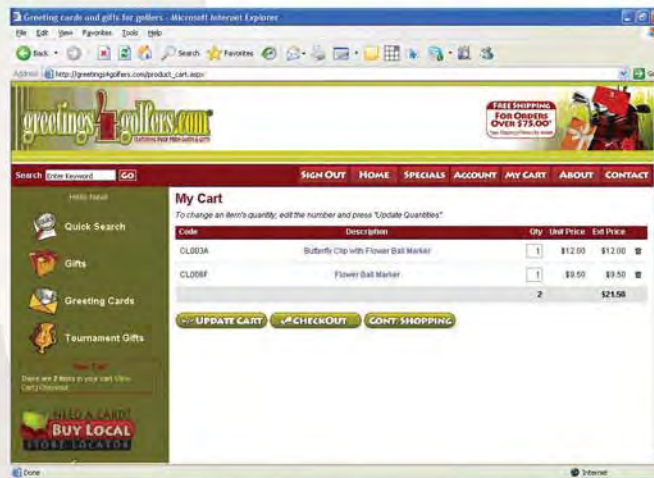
Greeting cards and gifts for golfers - Microsoft Internet Explorer

File Edit View Favorites Tools Help

Back Search Favorites

Address http://greetings4golfers.com/product_cart.aspx

greetings 4 golfers.com

FREE SHIPPING FOR ORDERS OVER $75.00*

Search Enter Keyword GO

SIGN OUT HOME SPECIALS ACCOUNT MY CART ABOUT CONTACT

Hello Natali

Quick Search

Gifts

Greeting Cards

Tournament Gifts

Your Cart

There are 2 items in your cart. View Cart | Checkout

NEED A CARD? BUY LOCAL STORE LOCATOR

My Cart

To change an item's quantity, edit the number and press "Update Quantities"

| Code | Description | Qty | Unit Price | Ext Price |
|---|---|---|---|---|
| CL003A | Butterfly Clip with Flower Ball Marker | 1 | $12.00 | $12.00 |
| CL006F | Flower Ball Marker | 1 | $9.50 | $9.50 |
| | | 2 | | $21.50 |

UPDATE CART CHECKOUT CONT. SHOPPING

Done Internet